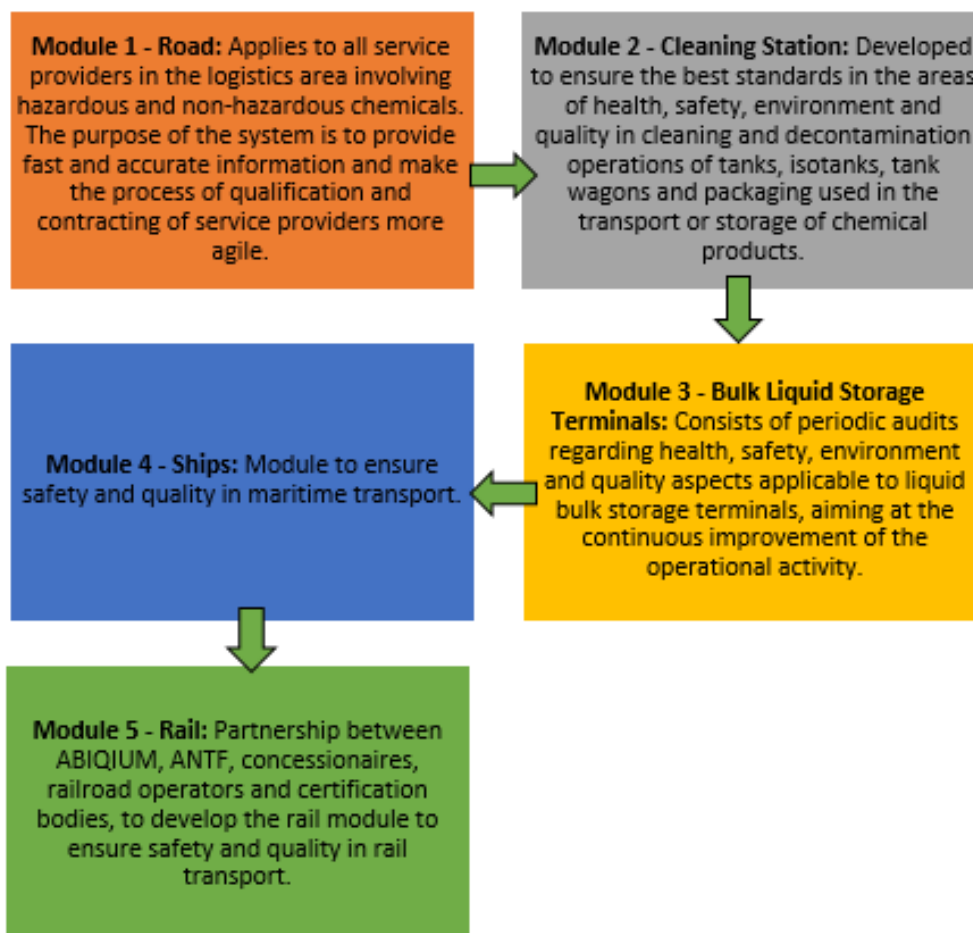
**Module 1 - Road:** Applies to all service providers in the logistics area involving hazardous and non-hazardous chemicals. The purpose of the system is to provide fast and accurate information and make the process of qualification and contracting of service providers more agile.

**Module 2 - Cleaning Station:** Developed to ensure the best standards in the areas of health, safety, environment and quality in cleaning and decontamination operations of tanks, isotanks, tank wagons and packaging used in the transport or storage of chemical products.

**Module 3 - Bulk Liquid Storage Terminals:** Consists of periodic audits regarding health, safety, environment and quality aspects applicable to liquid bulk storage terminals, aiming at the continuous improvement of the operational activity.

**Module 4 - Ships:** Module to ensure safety and quality in maritime transport.

**Module 5 - Rail:** Partnership between ABIQIUM, ANTF, concessionaires, railroad operators and certification bodies, to develop the rail module to ensure safety and quality in rail transport.